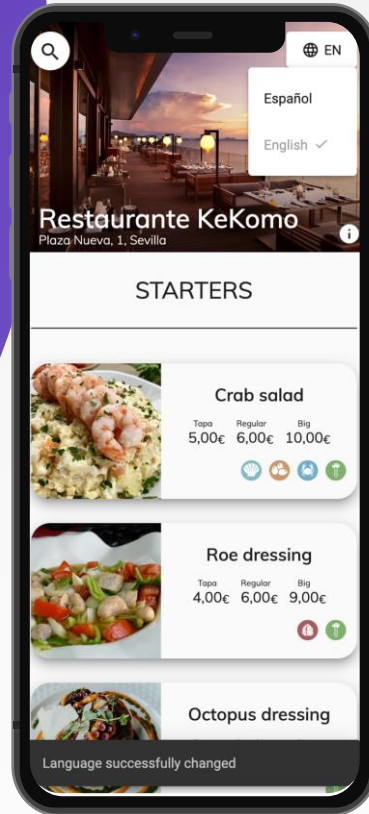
EN

Español

English ✓

Restaurante KeKomo
Plaza Nueva, 1, Sevilla

STARTERS

Crab salad
Tapa 5,00€ Regular 6,00€ Big 10,00€

Roe dressing
Tapa 4,00€ Regular 6,00€ Big 9,00€

Octopus dressing

Language successfully changed